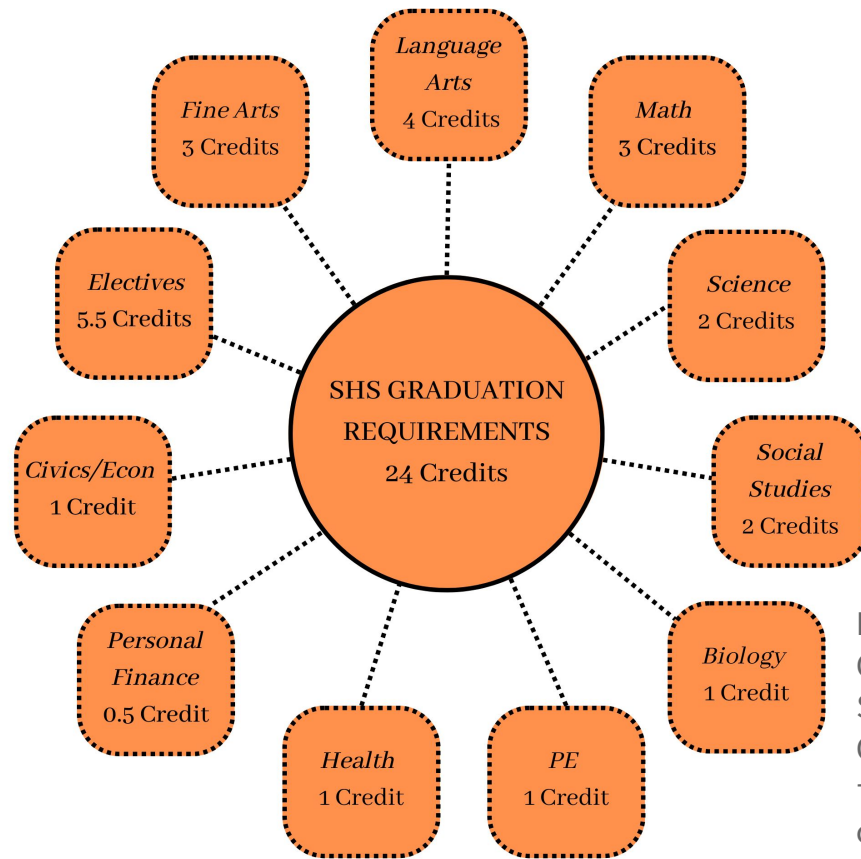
Language Arts
4 Credits

Fine Arts
3 Credits

Math
3 Credits

Electives
5.5 Credits

Science
2 Credits

SHS GRADUATION REQUIREMENTS
24 Credits

Civics/Econ
1 Credit

Social Studies
2 Credits

Personal Finance
0.5 Credit

Biology
1 Credit

Health
1 Credit

PE
1 Credit

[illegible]